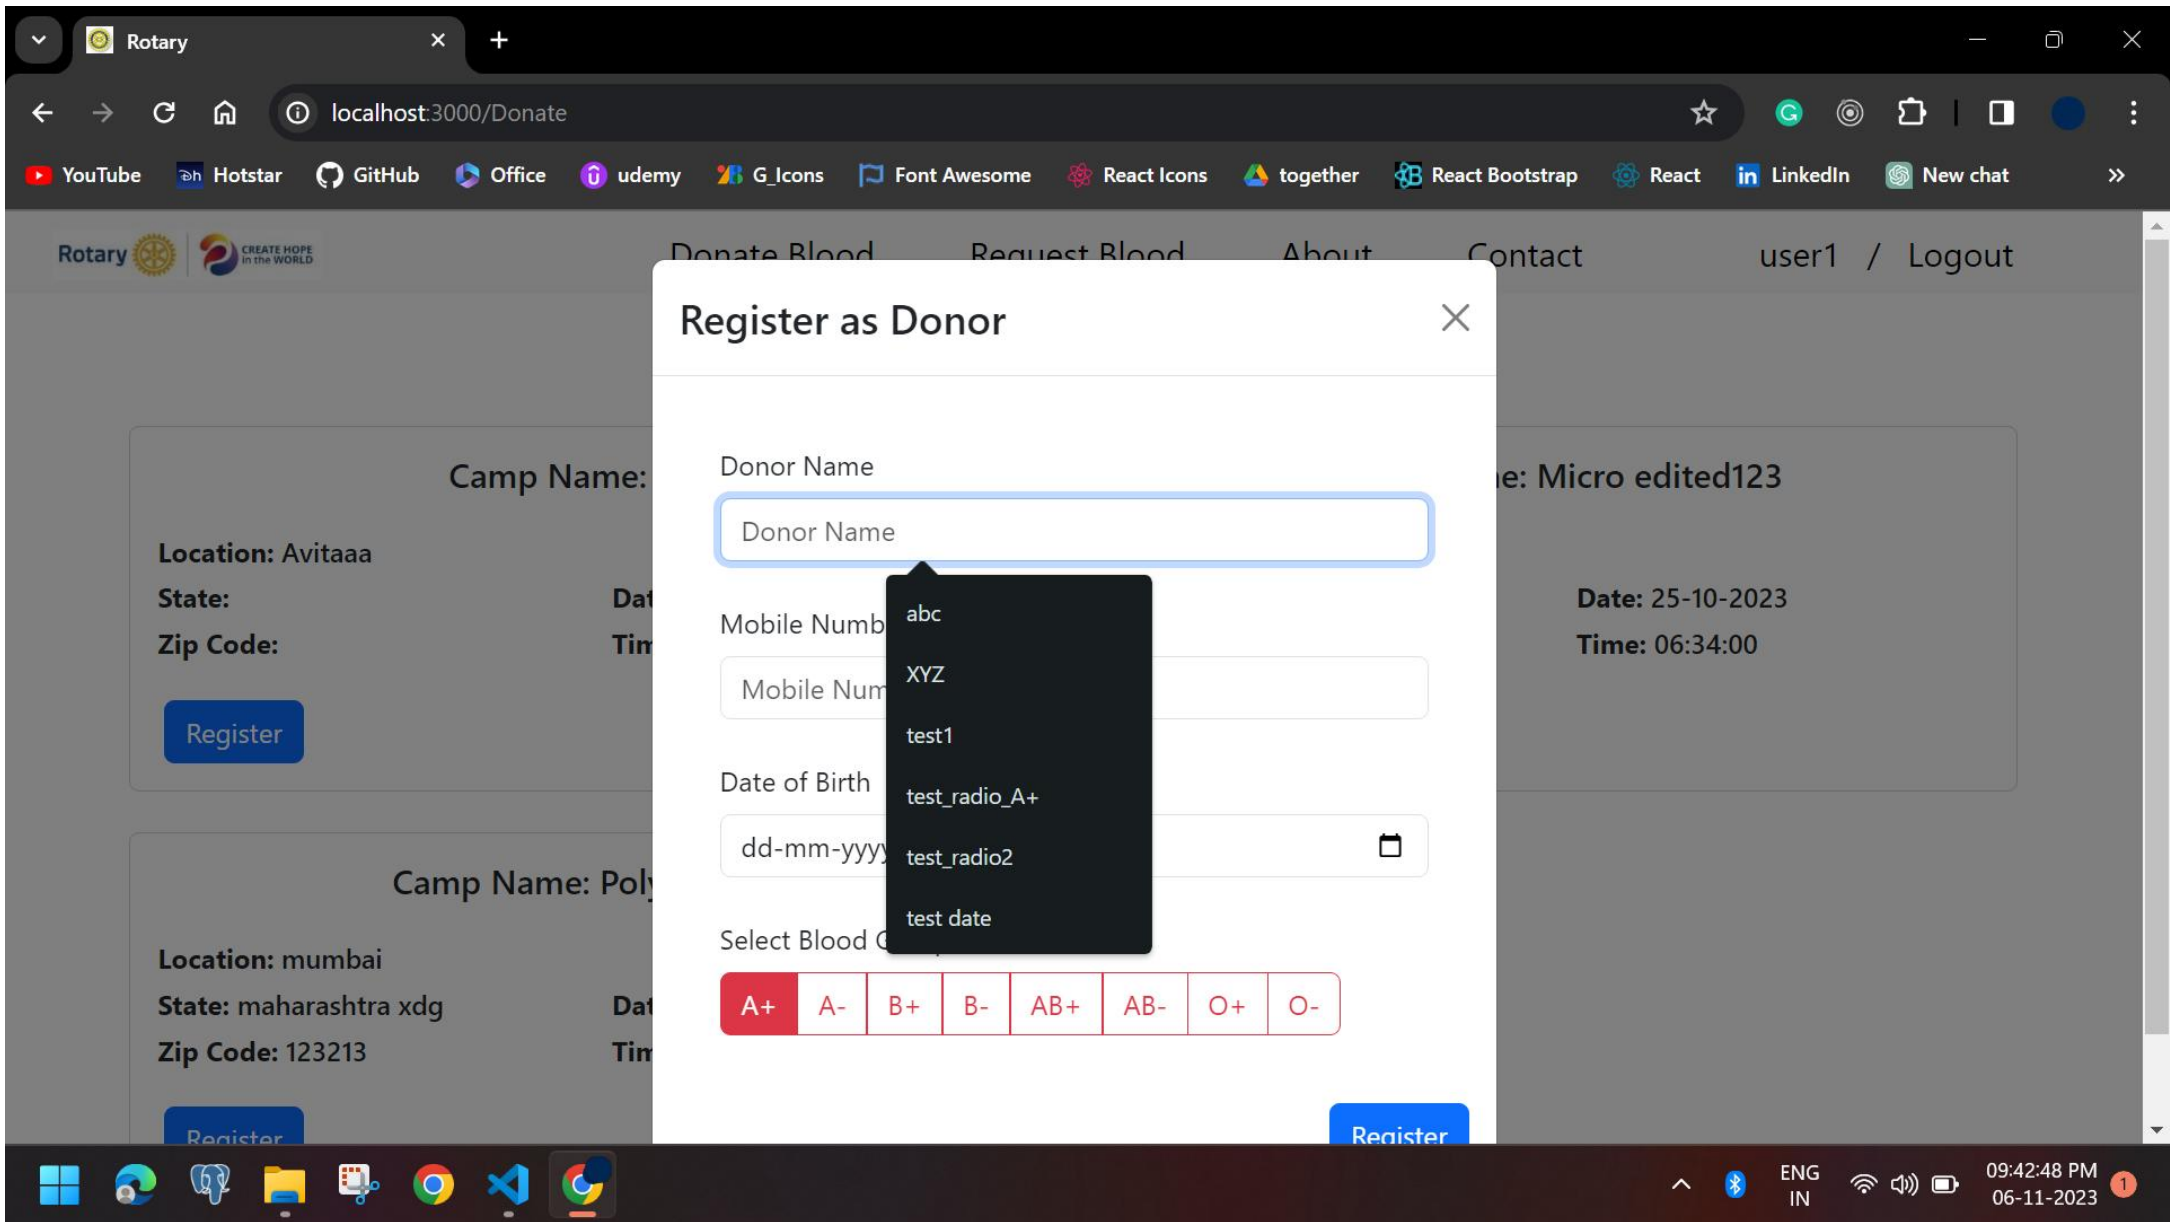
Rotary

localhost:3000/Donate

YouTube Hotstar GitHub Office udemy G_Icons Font Awesome React Icons together React Bootstrap React LinkedIn New chat

Rotary CREATE HOPE in the WORLD

Donate Blood Request Blood About Contact user1 / Logout

Camp Name:

Location: Avitaaa

State:

Zip Code:

Register

e: Micro edited123

Date: 25-10-2023

Time: 06:34:00

Camp Name: Pol

Location: mumbai

State: maharashtra xdg

Zip Code: 123213

Register

Register as Donor

Donor Name

Donor Name

abc

XYZ

test1

test_radio_A+

test_radio2

test date

Mobile Numb

Mobile Num

Date of Birth

dd-mm-yyy

Select Blood G

A+ A- B+ B- AB+ AB- O+ O-

Register

ENG IN

09:42:48 PM

06-11-2023